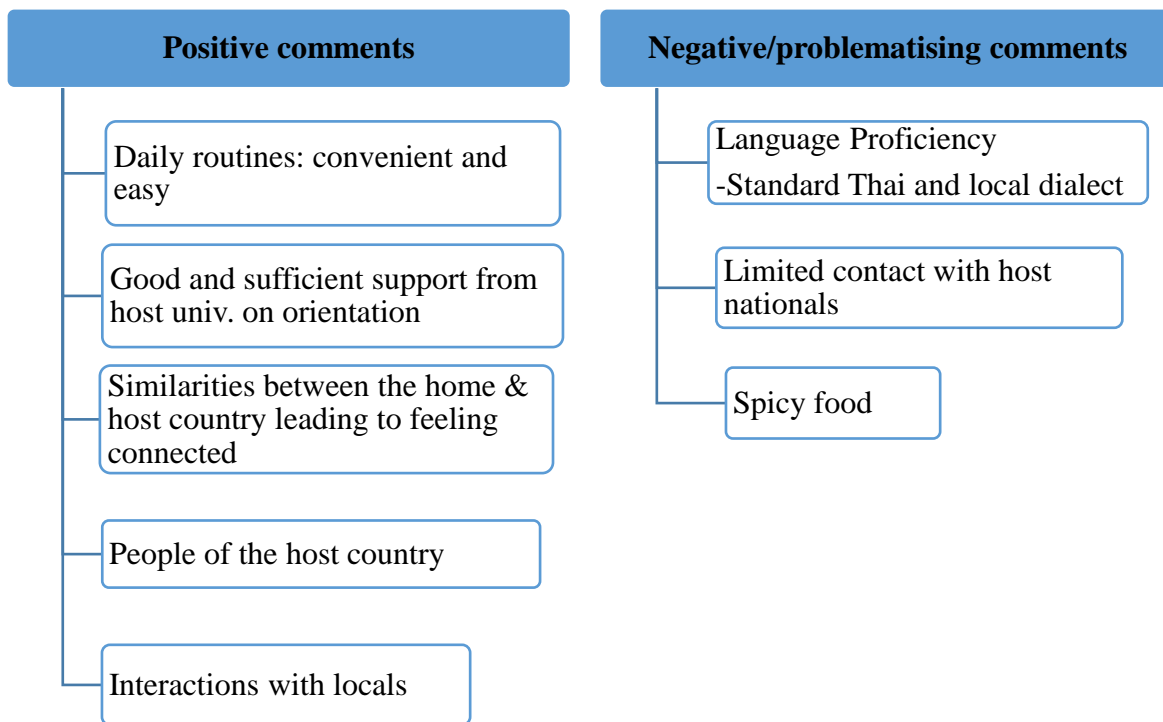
Positive comments

Daily routines: convenient and easy

Good and sufficient support from host univ. on orientation

Similarities between the home & host country leading to feeling connected

People of the host country

Interactions with locals

Negative/problematising comments

Language Proficiency
-Standard Thai and local dialect

Limited contact with host nationals

Spicy food